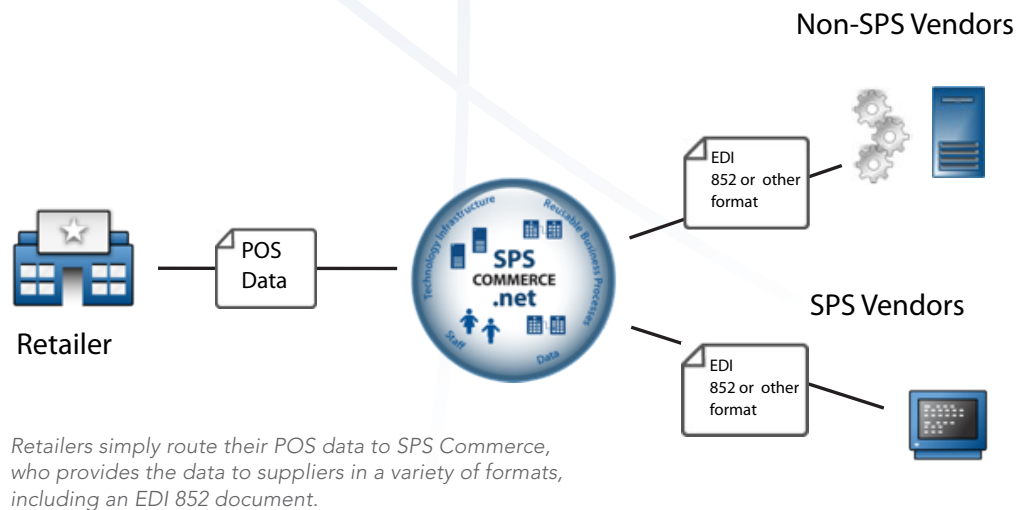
Non-SPS Vendors

EDI
852 or other
format

POS
Data

Technology Infrastructure
Reusable Business Processes
SPS
COMMERCE
.net
Staff
Data

Retailer

SPS Vendors

EDI
852 or other
format

Retailers simply route their POS data to SPS Commerce, who provides the data to suppliers in a variety of formats, including an EDI 852 document.